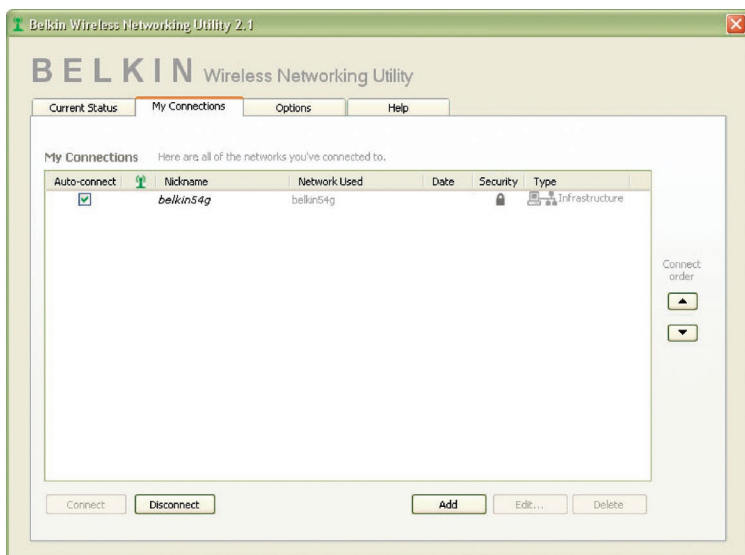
Belkin Wireless Networking Utility 2.1

BELKIN Wireless Networking Utility

Current Status | My Connections | Options | Help

My Connections Here are all of the networks you've connected to.

| Auto-connect | | Nickname | Network Used | Date | Security | Type |
|---|---|---|---|---|---|---|
| ☑ | | belkin54g | belkin54g | | | Infrastructure |

Connect order

Connect | Disconnect | Add | Edit... | Delete